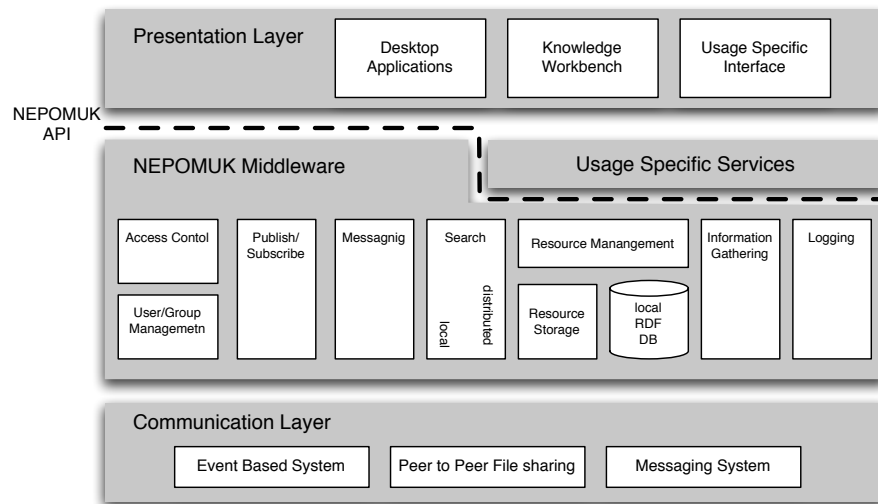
Presentation Layer

Desktop Applications

Knowledge Workbench

Usage Specific Interface

NEPOMUK API

NEPOMUK Middleware

Usage Specific Services

Access Contol

User/Group Managemetn

Publish/ Subscribe

Messagnig

Search

local

distributed

Resource Manangement

Resource Storage

local RDF DB

Information Gathering

Logging

Communication Layer

Event Based System

Peer to Peer File sharing

Messaging System